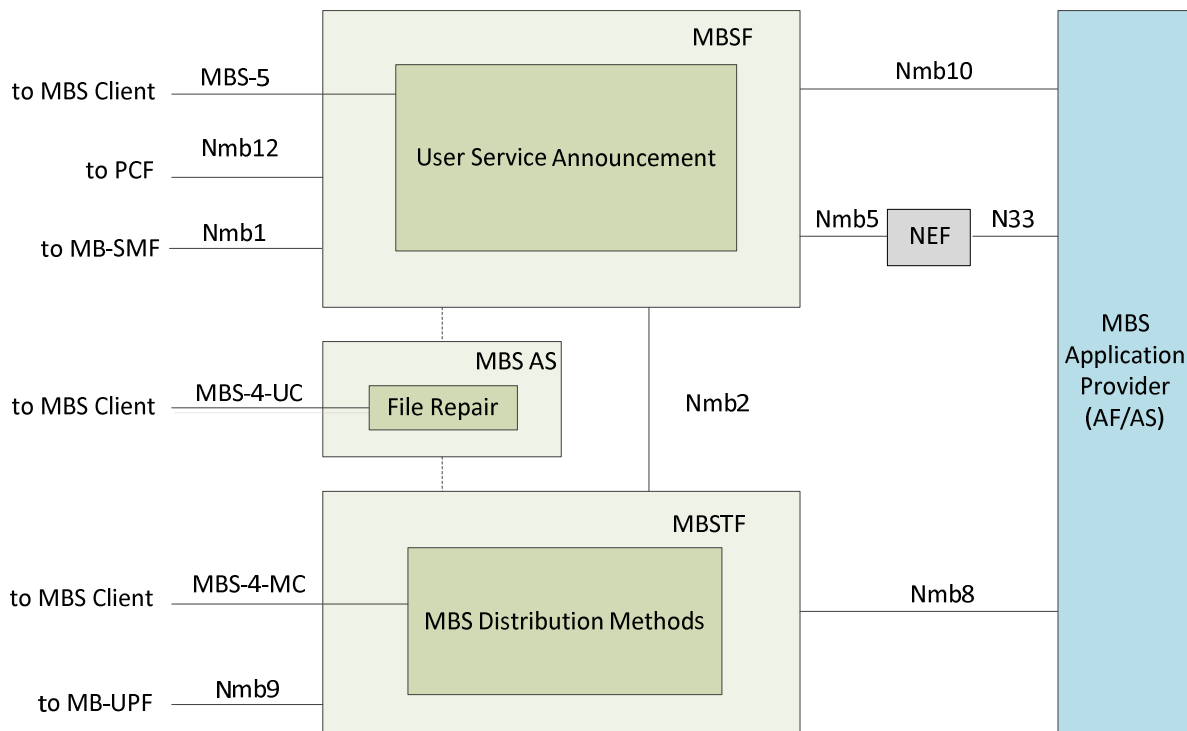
MBSF

to MBS Client MBS-5

User Service Announcement

Nmb10

to PCF Nmb12

to MB-SMF Nmb1

Nmb5 NEF N33

MBS AS

to MBS Client MBS-4-UC

File Repair

Nmb2

MBS Application Provider (AF/AS)

MBSTF

to MBS Client MBS-4-MC

MBS Distribution Methods

Nmb8

to MB-UPF Nmb9